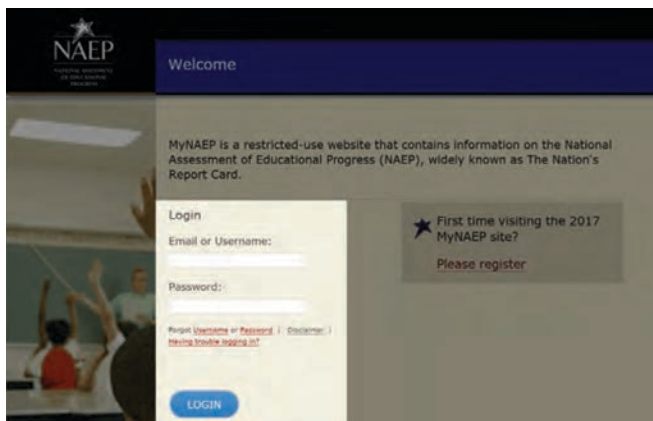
NAEP
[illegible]

Welcome

MyNAEP is a restricted-use website that contains information on the National Assessment of Educational Progress (NAEP), widely known as The Nation's Report Card.

Login

Email or Username:

Password:

Forgot Username or Password | Disclaimer |
Having trouble logging in?

LOGIN

First time visiting the 2017 MyNAEP site?

Please register